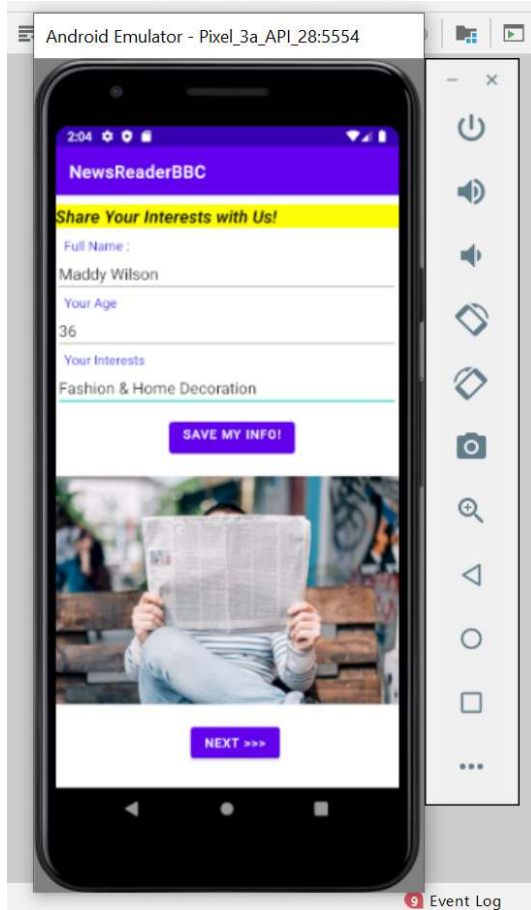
Android Emulator - Pixel_3a_API_28:5554

2:04

NewsReaderBBC

Share Your Interests with Us!

Full Name :

Maddy Wilson

Your Age

36

Your Interests

Fashion & Home Decoration

SAVE MY INFO!

NEXT >>>

9 Event Log